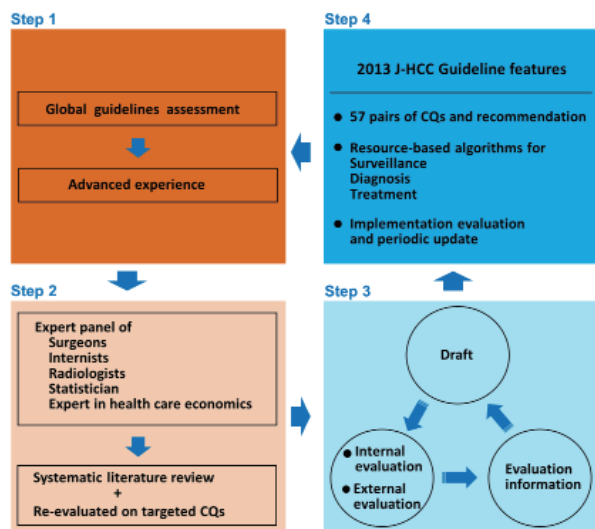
Step 1

Global guidelines assessment

Advanced experience

Step 4

2013 J-HCC Guideline features

● 57 pairs of CQs and recommendation

● Resource-based algorithms for Surveillance Diagnosis Treatment

● Implementation evaluation and periodic update

Step 2

Expert panel of
Surgeons
Internists
Radiologists
Statistician
Expert in health care economics

Systematic literature review
+
Re-evaluated on targeted CQs

Step 3

Draft

● Internal evaluation
● External evaluation

Evaluation information